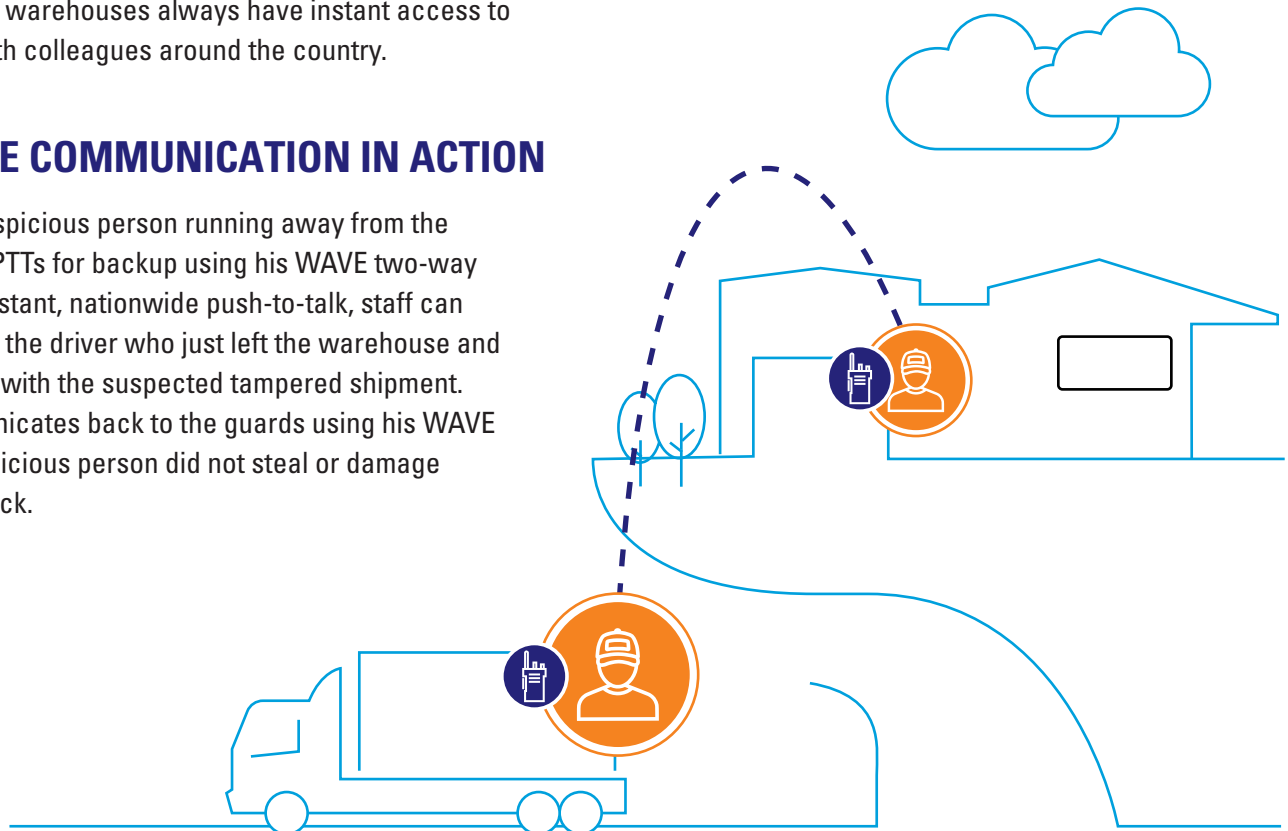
warehouses always have instant access to th colleagues around the country.

E COMMUNICATION IN ACTION

spicious person running away from the PTTs for backup using his WAVE two-way stant, nationwide push-to-talk, staff can the driver who just left the warehouse and with the suspected tampered shipment. nicates back to the guards using his WAVE icious person did not steal or damage ck.